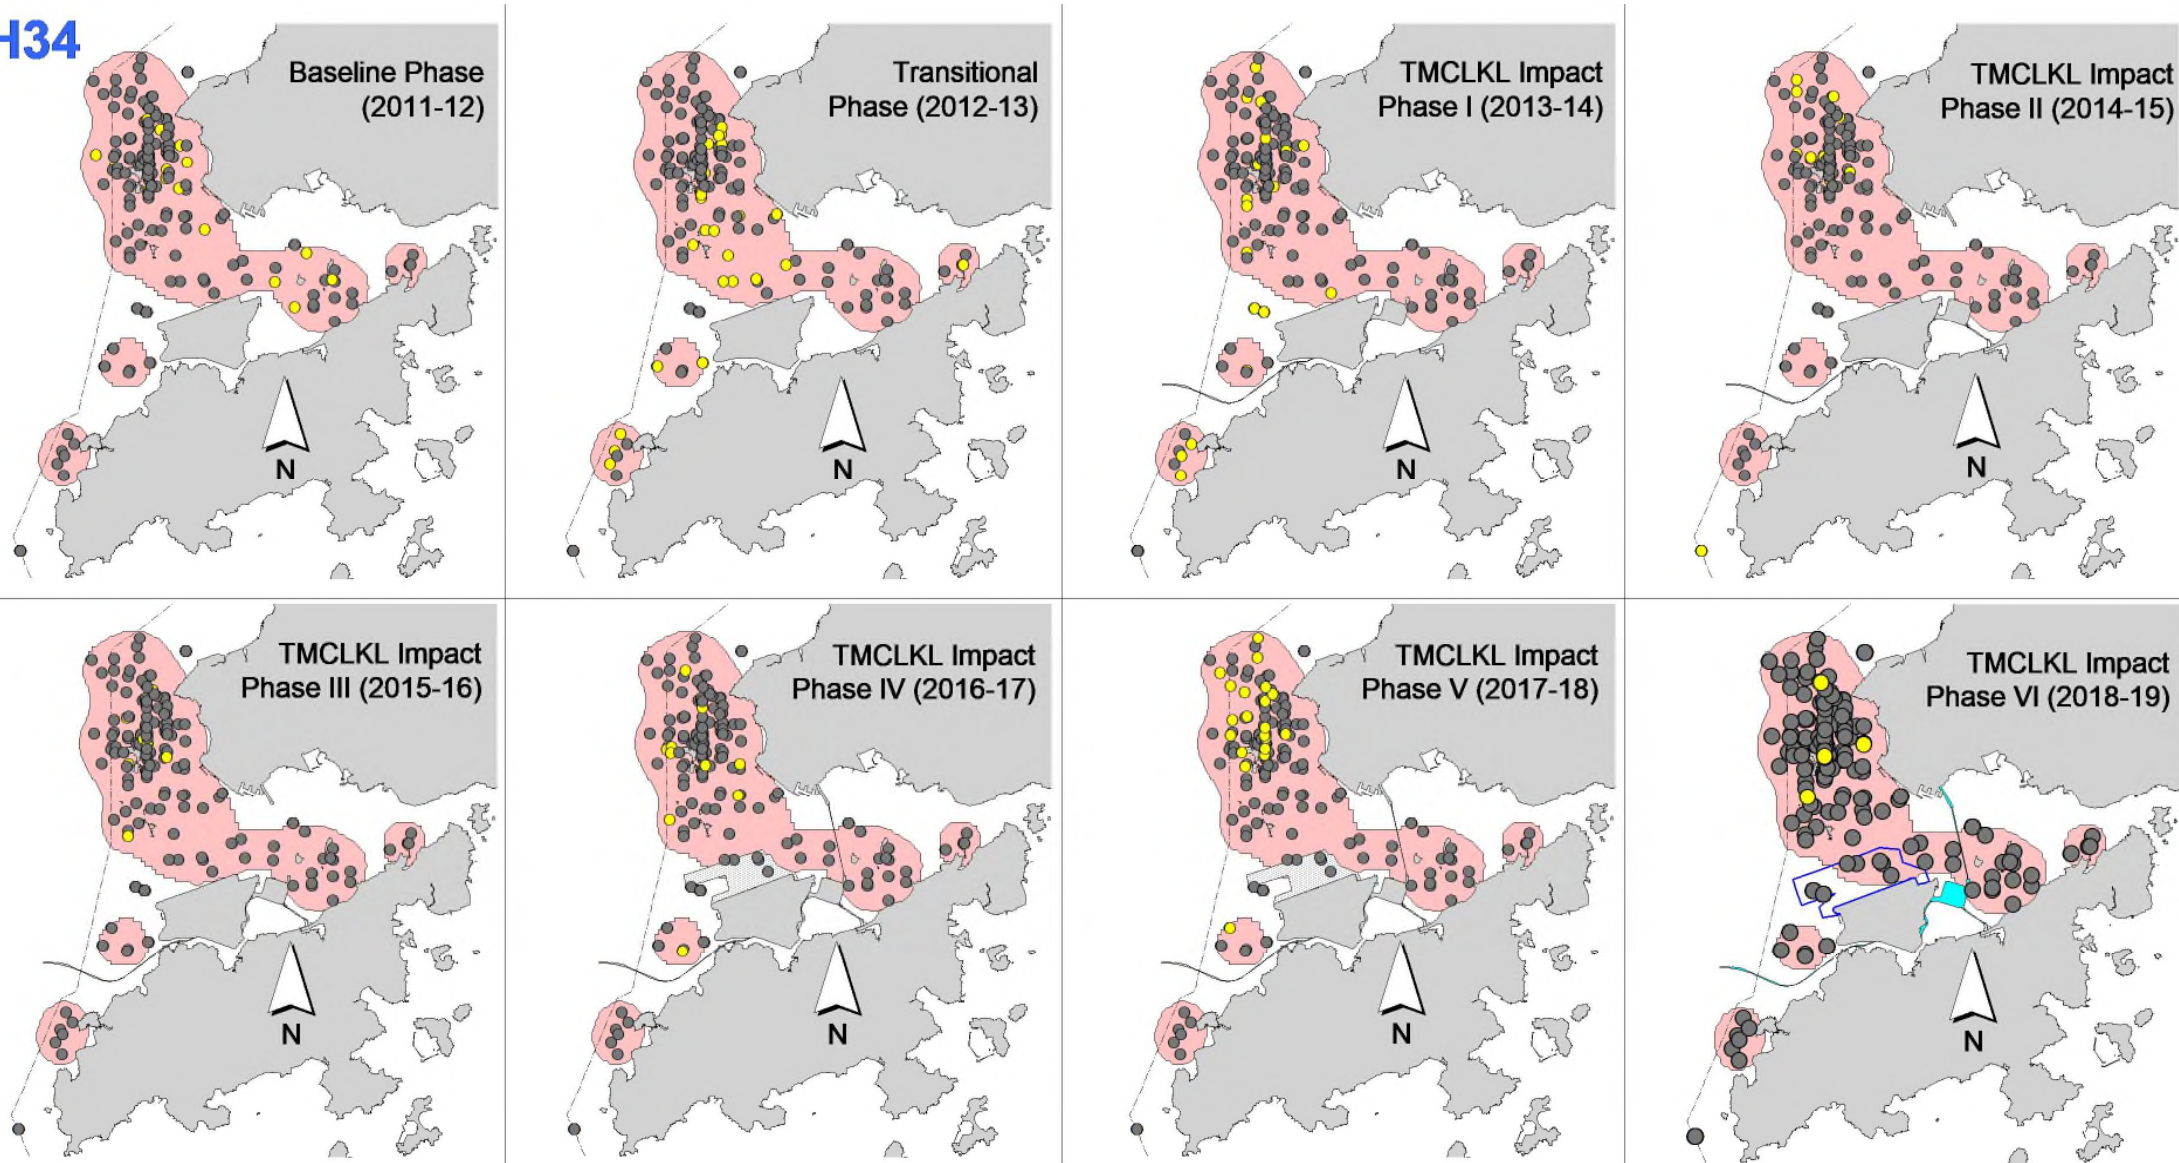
H34

Baseline Phase (2011-12)

N

Transitional Phase (2012-13)

N

TMCLKL Impact Phase I (2013-14)

N

TMCLKL Impact Phase II (2014-15)

N

TMCLKL Impact Phase III (2015-16)

N

TMCLKL Impact Phase IV (2016-17)

N

TMCLKL Impact Phase V (2017-18)

N

TMCLKL Impact Phase VI (2018-19)

N